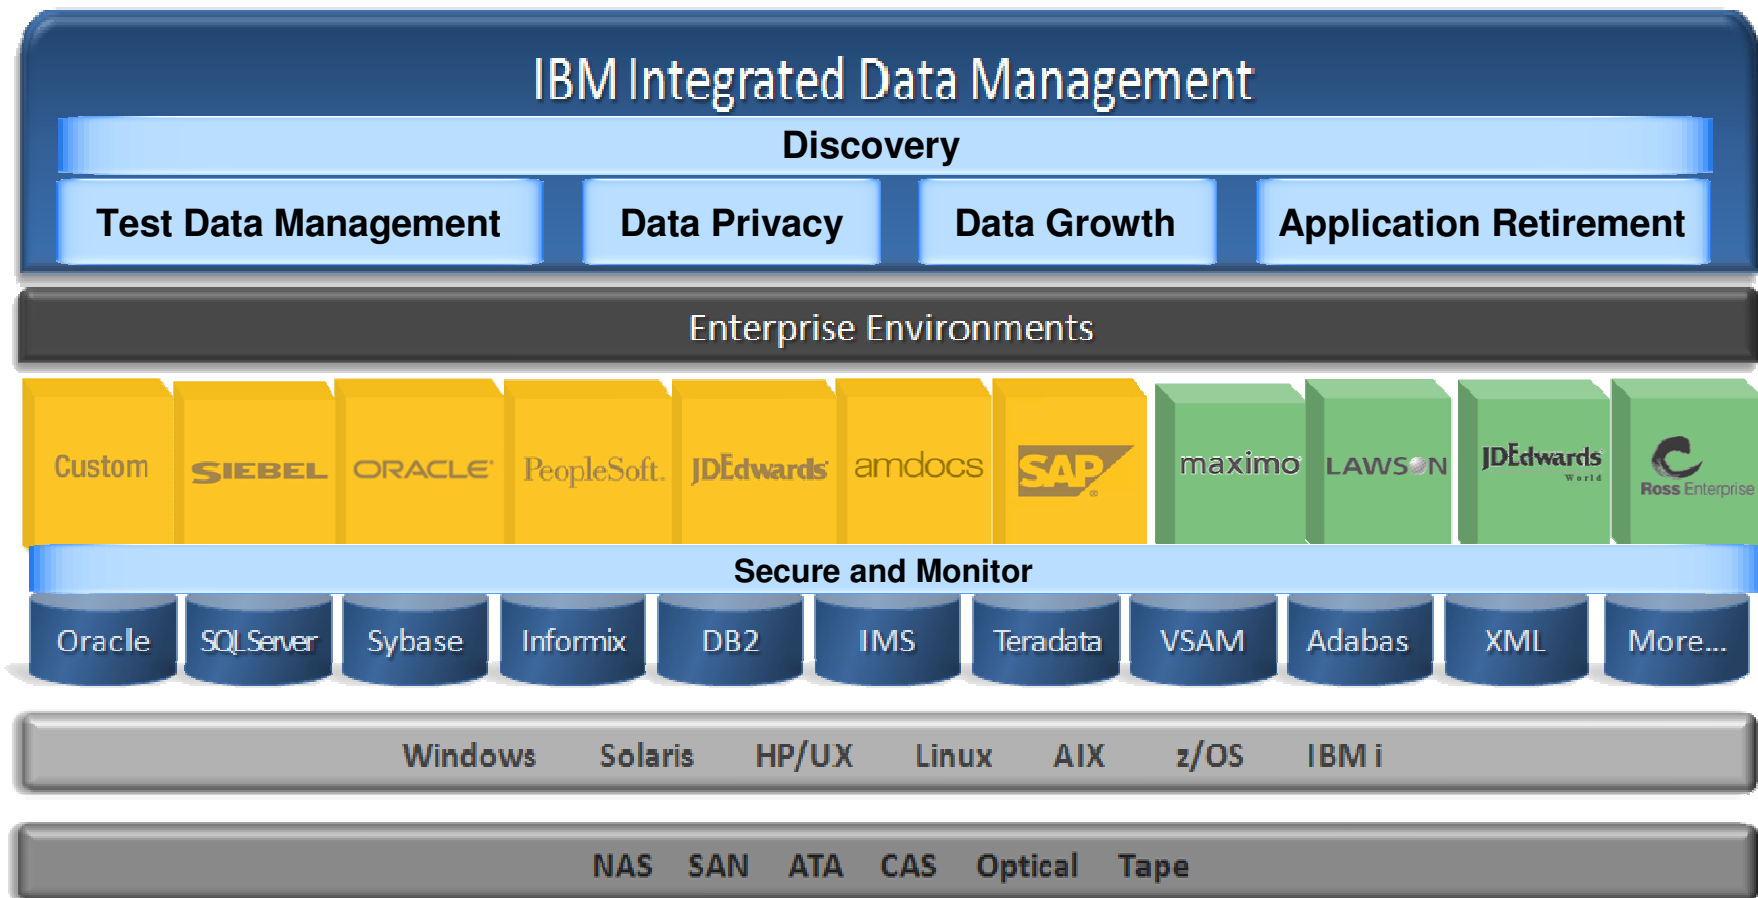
IBM Integrated Data Management

Discovery

Test Data Management

Data Privacy

Data Growth

Application Retirement

Enterprise Environments

Custom

SIEBEL

ORACLE

PeopleSoft.

JDEdwards

amdocs

SAP

maximo

LAWSON

JDEdwards World

Ross Enterprise

Secure and Monitor

Oracle

SQLServer

Sybase

Informix

DB2

IMS

Teradata

VSAM

Adabas

XML

More...

Windows Solaris HP/UX Linux AIX z/OS IBM i

NAS SAN ATA CAS Optical Tape